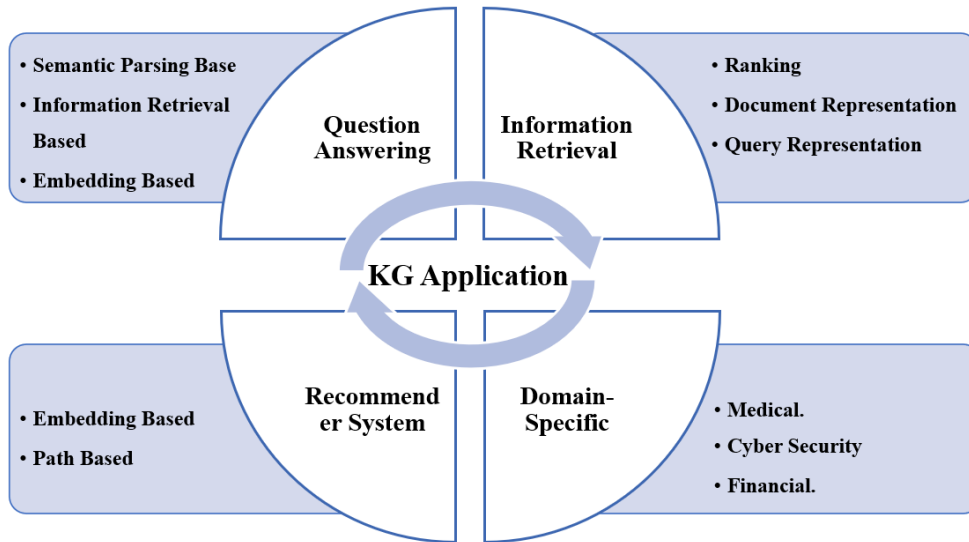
• Semantic Parsing Base
• Information Retrieval Based
• Embedding Based

Question Answering

Information Retrieval

• Ranking
• Document Representation
• Query Representation

KG Application

• Embedding Based
• Path Based

Recommend er System

Domain-Specific

• Medical.
• Cyber Security
• Financial.